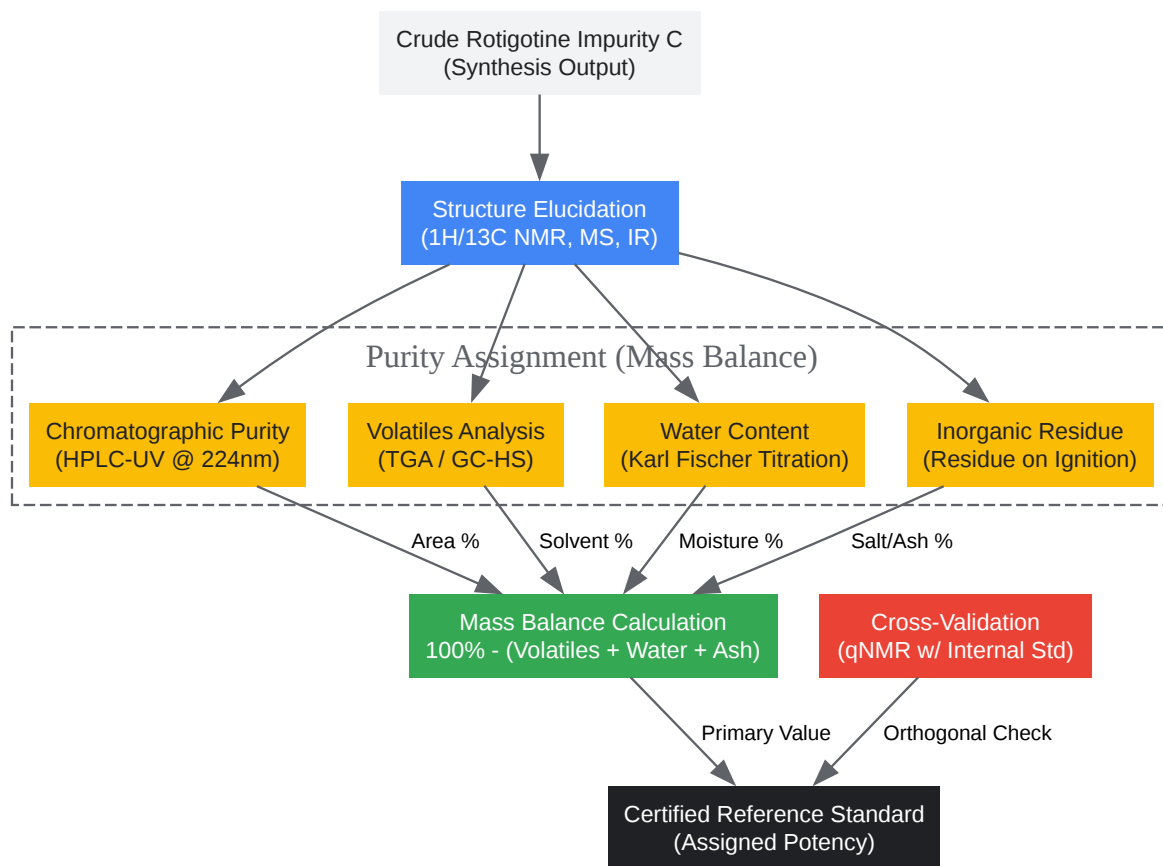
Crude Rotigotine Impurity C
(Synthesis Output)

Structure Elucidation
(1H/13C NMR, MS, IR)

Purity Assignment (Mass Balance)

Chromatographic Purity
(HPLC-UV @ 224nm)

Volatiles Analysis
(TGA / GC-HS)

Water Content
(Karl Fischer Titration)

Inorganic Residue
(Residue on Ignition)

Area %

Solvent %

Moisture %

Salt/Ash %

Mass Balance Calculation
100% - (Volatiles + Water + Ash)

Cross-Validation
(qNMR w/ Internal Std)

Primary Value

Orthogonal Check

Certified Reference Standard
(Assigned Potency)